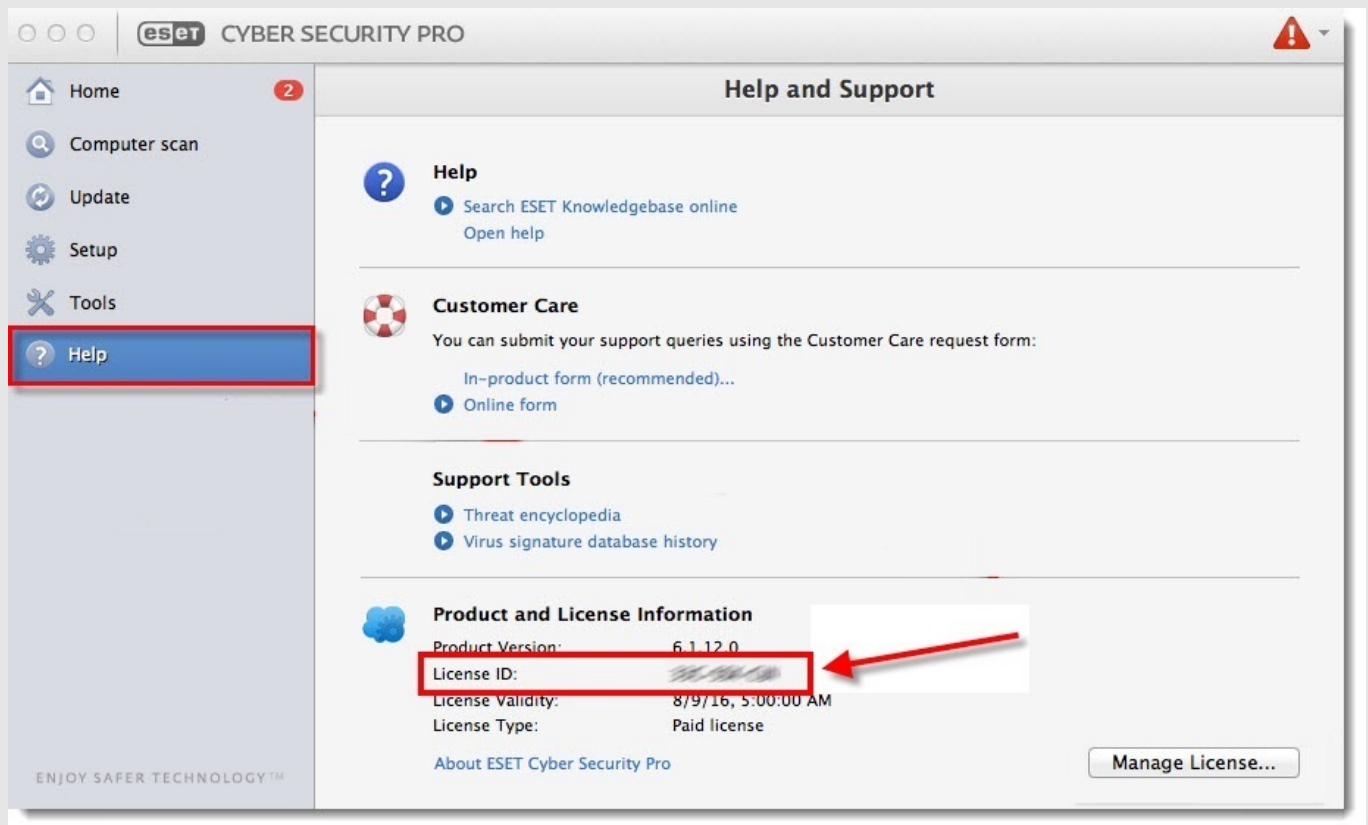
eset CYBER SECURITY PRO

Home 2
Computer scan
Update
Setup
Tools
Help

ENJOY SAFER TECHNOLOGY™

Help and Support

Help
Search ESET Knowledgebase online
Open help

Customer Care
You can submit your support queries using the Customer Care request form:
In-product form (recommended)...
Online form

Support Tools
Threat encyclopedia
Virus signature database history

Product and License Information
Product Version: 6.1.12.0
License ID: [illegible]
License Validity: 8/9/16, 5:00:00 AM
License Type: Paid license

About ESET Cyber Security Pro

Manage License...